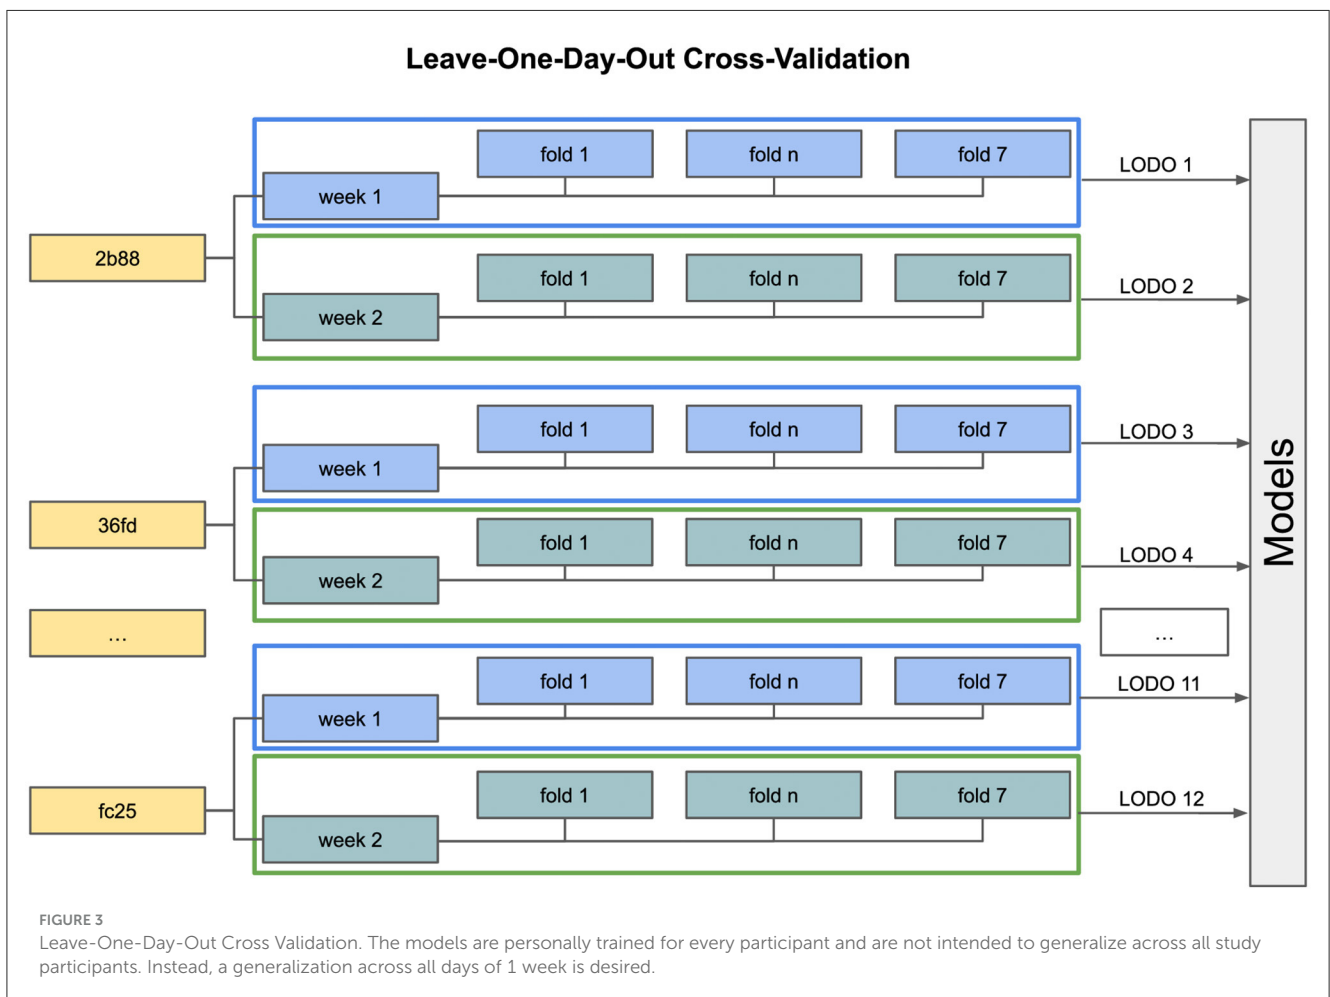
Leave-One-Day-Out Cross-Validation

2b88

week 1

fold 1

fold n

fold 7

LODO 1

week 2

fold 1

fold n

fold 7

LODO 2

36fd

week 1

fold 1

fold n

fold 7

LODO 3

week 2

fold 1

fold n

fold 7

LODO 4

...

...

fc25

week 1

fold 1

fold n

fold 7

LODO 11

week 2

fold 1

fold n

fold 7

LODO 12

Models

FIGURE 3
Leave-One-Day-Out Cross Validation. The models are personally trained for every participant and are not intended to generalize across all study participants. Instead, a generalization across all days of 1 week is desired.